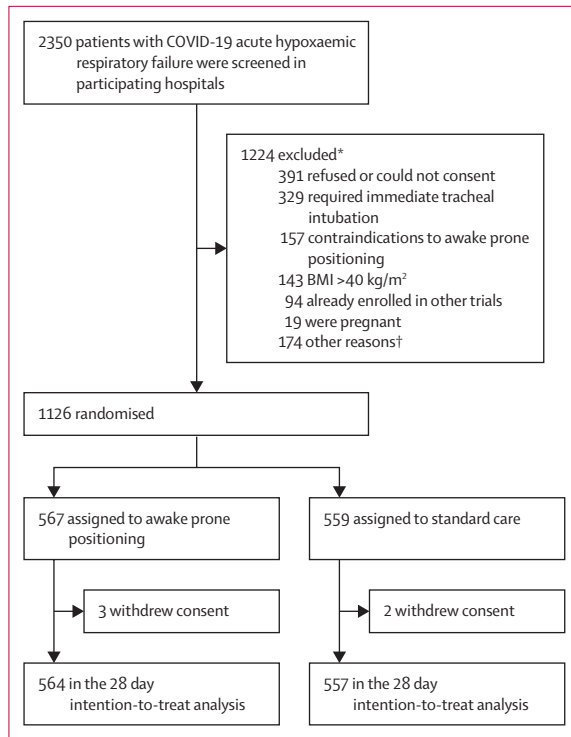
2350 patients with COVID-19 acute hypoxaemic respiratory failure were screened in participating hospitals

1224 excluded*
391 refused or could not consent
329 required immediate tracheal intubation
157 contraindications to awake prone positioning
143 BMI >40 kg/m$^2$
94 already enrolled in other trials
19 were pregnant
174 other reasons†

1126 randomised

567 assigned to awake prone positioning

3 withdrew consent

564 in the 28 day intention-to-treat analysis

559 assigned to standard care

2 withdrew consent

557 in the 28 day intention-to-treat analysis